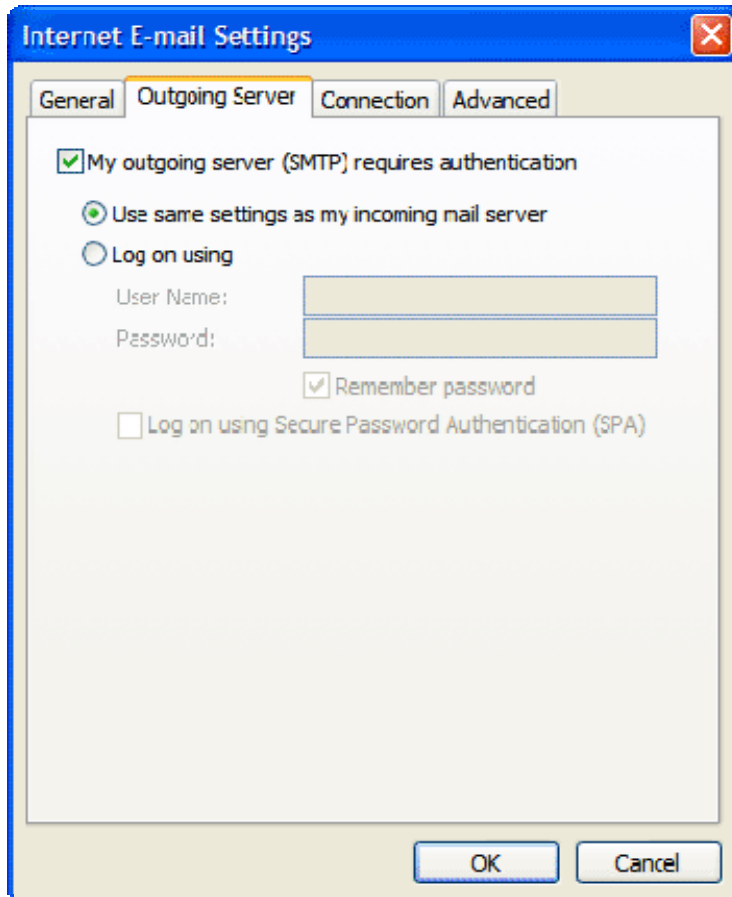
Internet E-mail Settings

General | Outgoing Server | Connection | Advanced

My outgoing server (SMTP) requires authentication

Use same settings as my incoming mail server

Log on using

User Name:

Password:

Remember password

Log on using Secure Password Authentication (SPA)

OK

Cancel